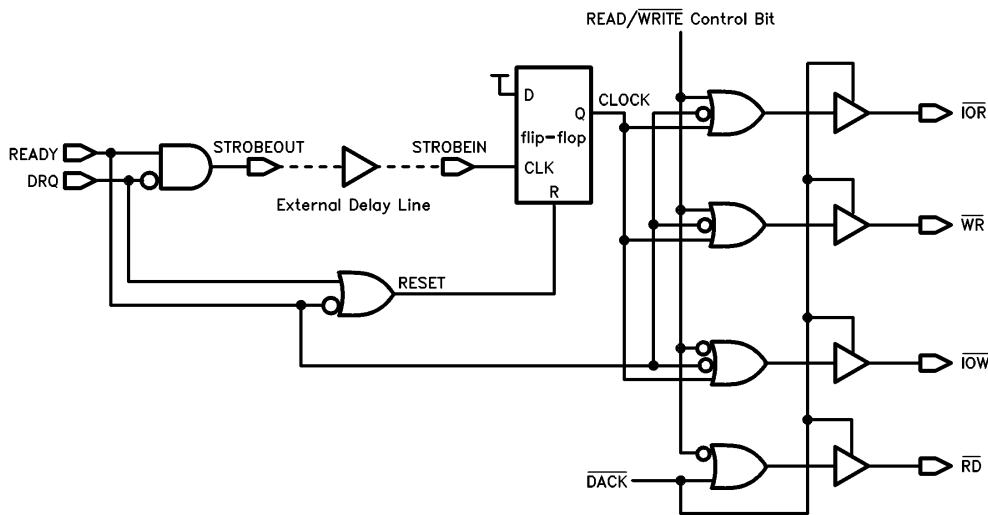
READ/$\overline{\text{WRITE}}$ Control Bit

D
Q
CLOCK
flip-flop
CLK
R

READY
DRQ
STROBEOUT
STROBEIN
External Delay Line

RESET

$\overline{\text{IOR}}$
$\overline{\text{WR}}$
$\overline{\text{IOW}}$
$\overline{\text{RD}}$

$\overline{\text{DACK}}$